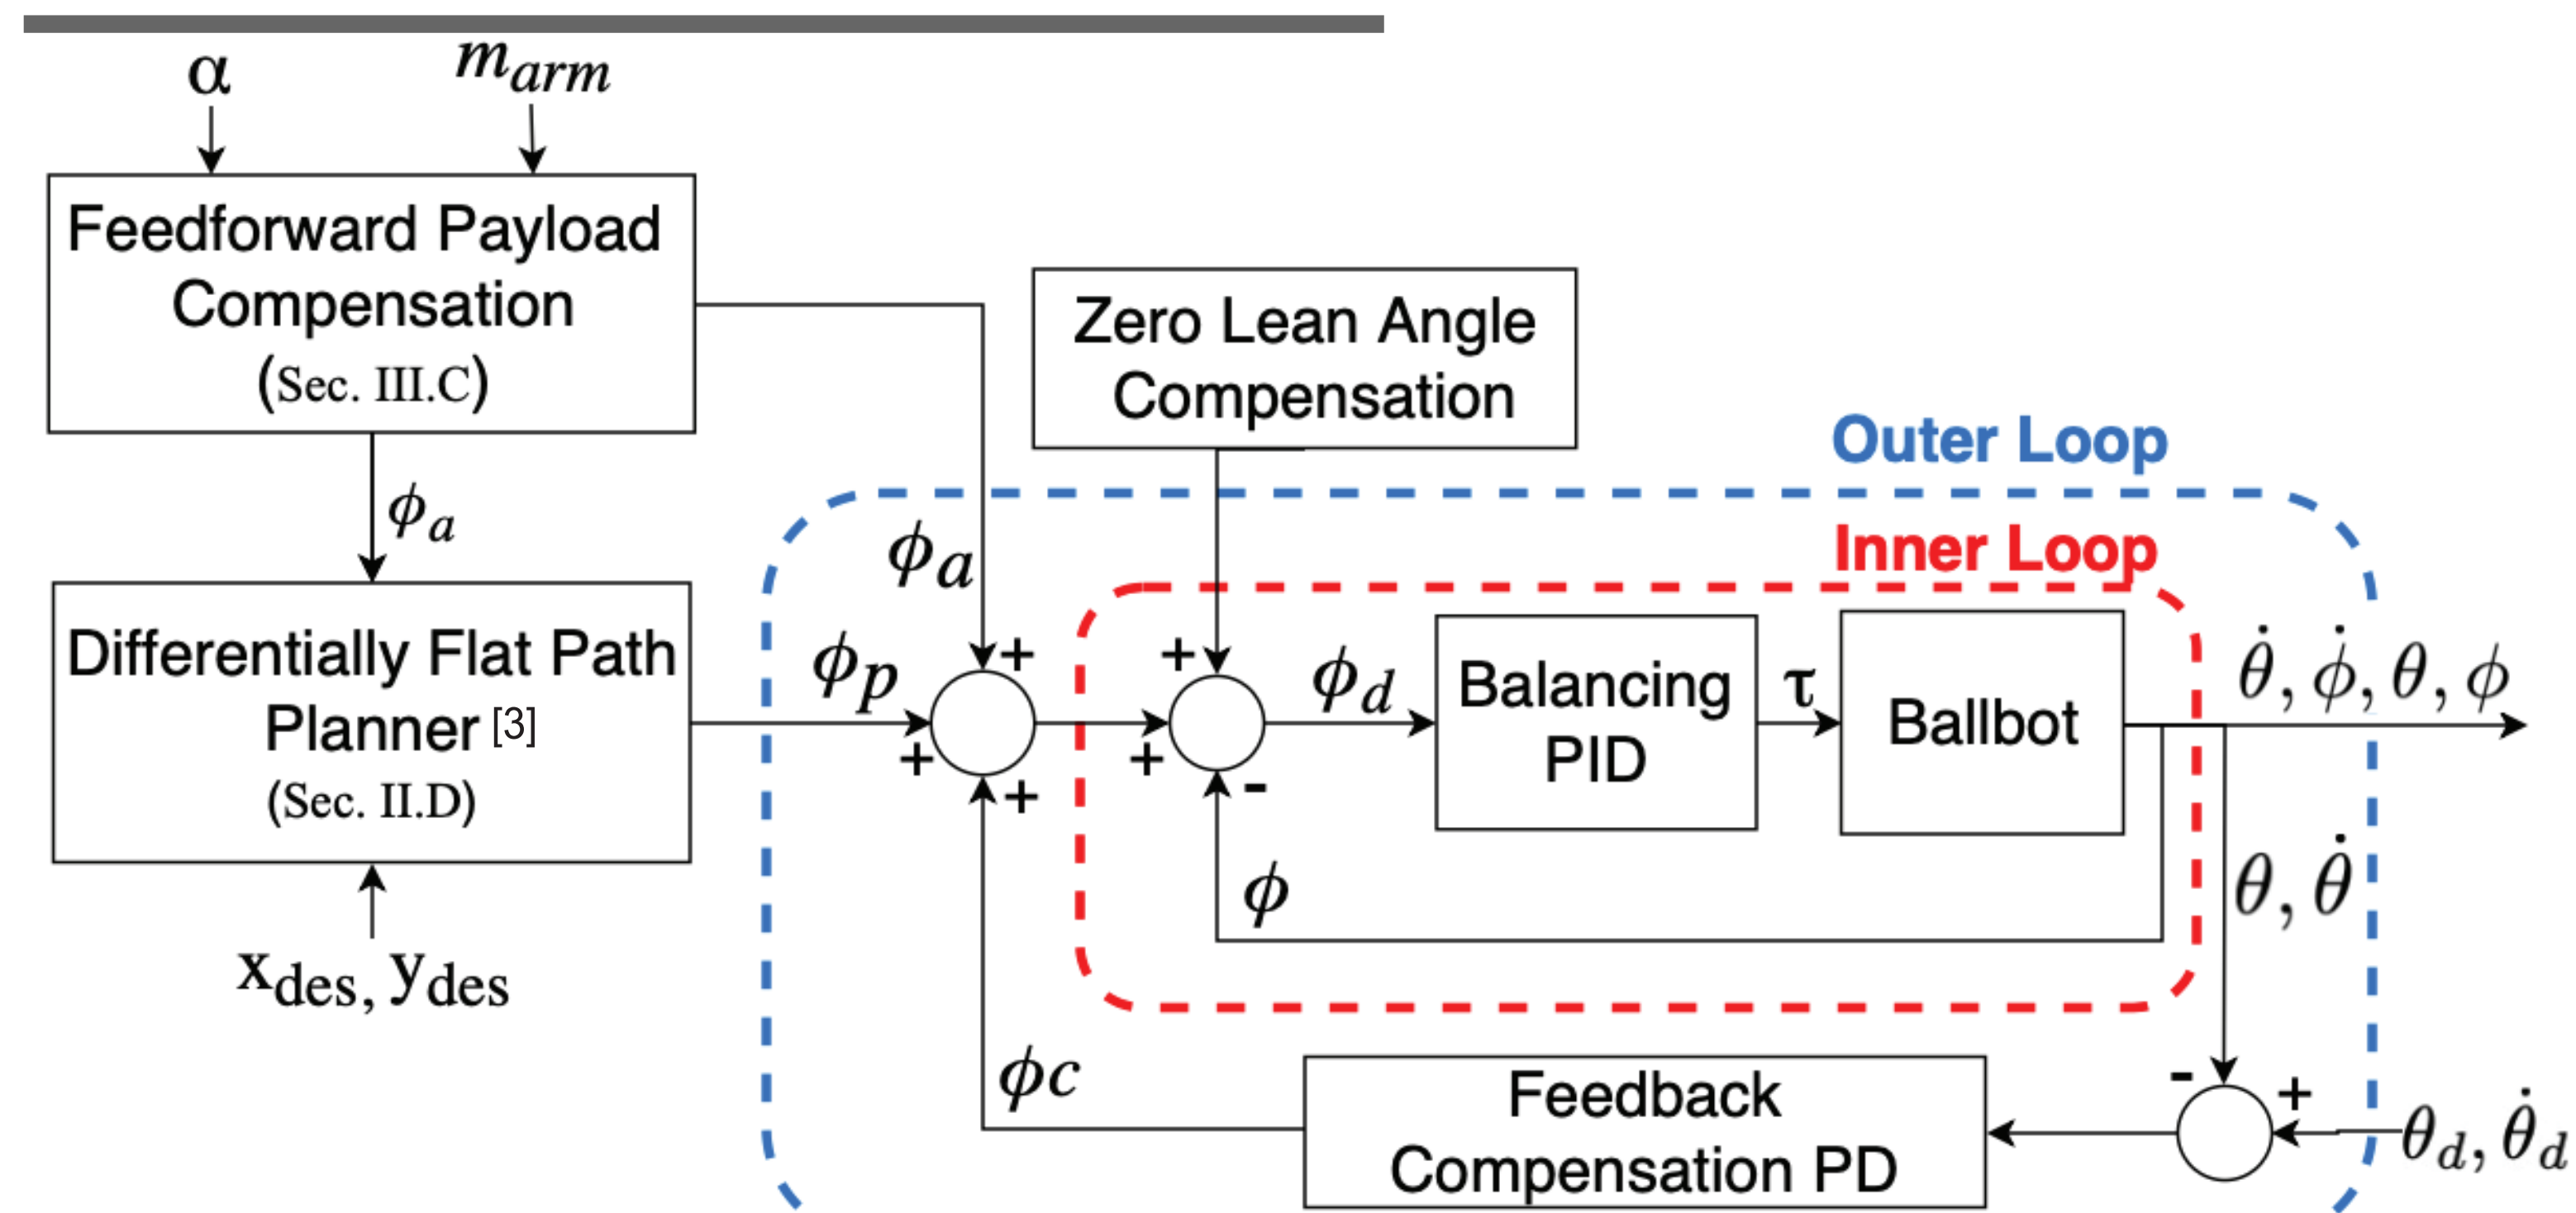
α

$m_{arm}$

Feedforward Payload Compensation (Sec. III.C)

$\phi_a$

Differentially Flat Path Planner [3] (Sec. II.D)

$x_{des}, y_{des}$

Zero Lean Angle Compensation

Outer Loop

Inner Loop

$\phi_a$

$\phi_p$

+

+

+

+

+

-

$\phi_d$

Balancing PID

τ

Ballbot

$\dot{\theta}, \dot{\phi}, \theta, \phi$

$\phi$

$\theta, \dot{\theta}$

$\phi c$

Feedback Compensation PD

-

+

$\theta_d, \dot{\theta}_d$